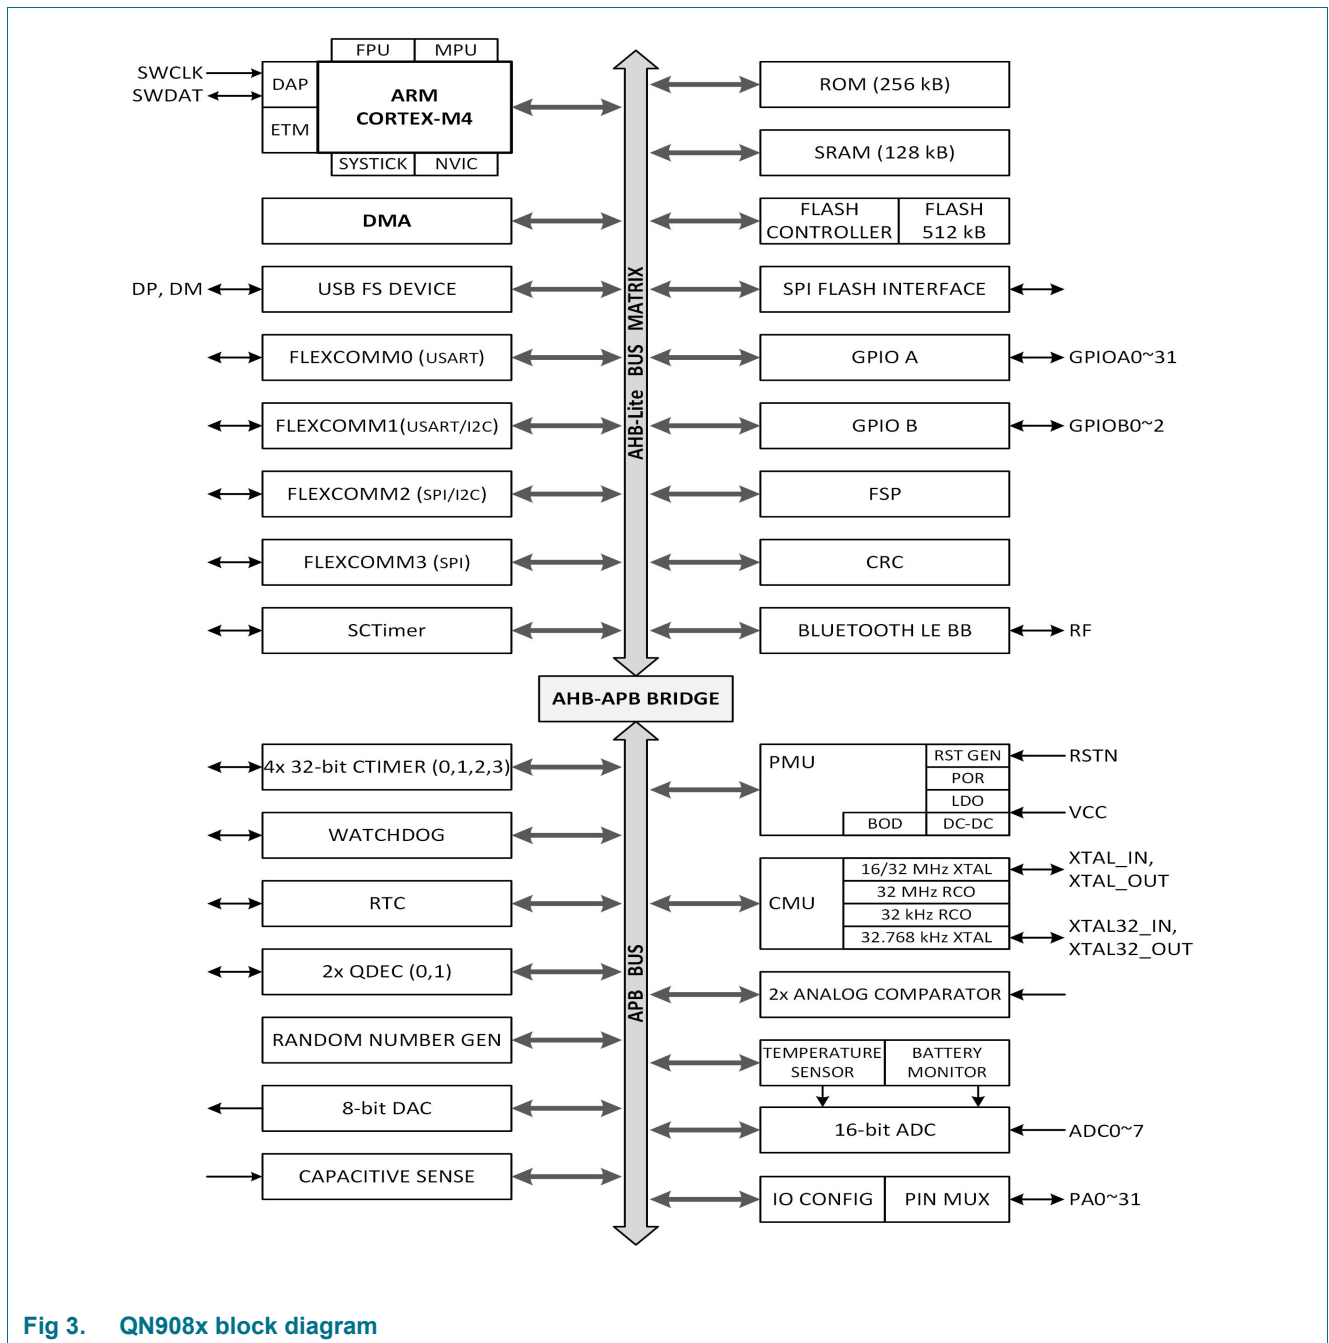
FPU MPU
SWCLK
SWDAT
DAP
ETM
ARM
CORTEX-M4
SYSTICK NVIC

ROM (256 kB)
SRAM (128 kB)
DMA
FLASH CONTROLLER
FLASH 512 kB
DP, DM
USB FS DEVICE
SPI FLASH INTERFACE
FLEXCOMM0 (USART)
GPIO A
GPIOA0~31
FLEXCOMM1(USART/I2C)
GPIO B
GPIOB0~2
FLEXCOMM2 (SPI/I2C)
FSP
FLEXCOMM3 (SPI)
CRC
SCTimer
BLUETOOTH LE BB
RF
AHB-Lite BUS MATRIX

AHB-APB BRIDGE

4x 32-bit CTIMER (0,1,2,3)
PMU
RST GEN
RSTN
POR
LDO
VCC
BOD
DC-DC
WATCHDOG
CMU
16/32 MHz XTAL
32 MHz RCO
32 kHz RCO
32.768 kHz XTAL
XTAL_IN,
XTAL_OUT
XTAL32_IN,
XTAL32_OUT
RTC
2x QDEC (0,1)
2x ANALOG COMPARATOR
RANDOM NUMBER GEN
TEMPERATURE SENSOR
BATTERY MONITOR
8-bit DAC
16-bit ADC
ADC0~7
CAPACITIVE SENSE
IO CONFIG
PIN MUX
PA0~31
APB BUS

Fig 3. QN908x block diagram